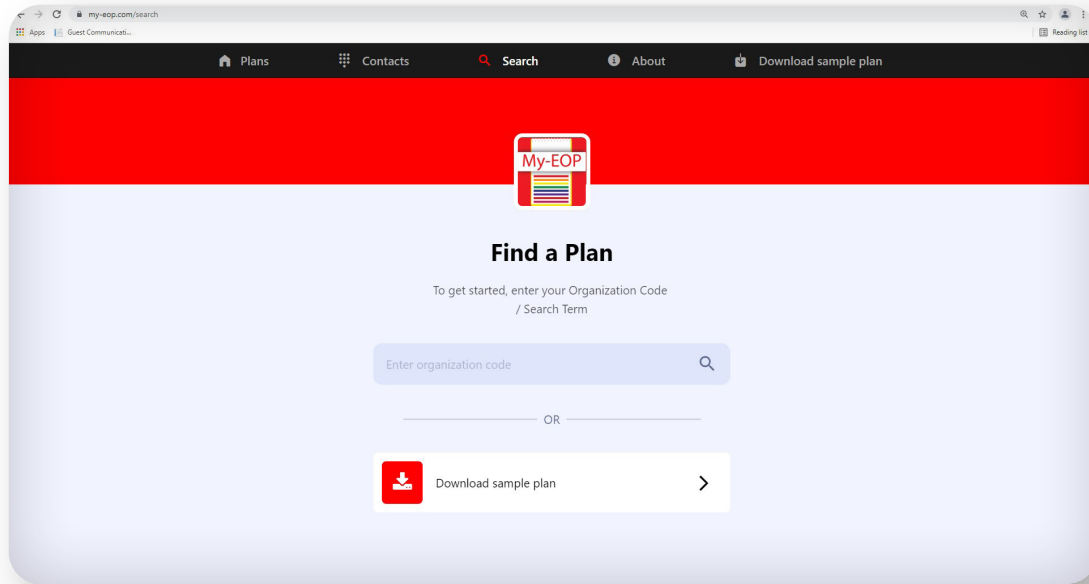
my-eop.com/search

Apps Guest Communicati...

Reading list

Plans Contacts Search About Download sample plan

My-EOP

Find a Plan

To get started, enter your Organization Code / Search Term

Enter organization code

OR

Download sample plan